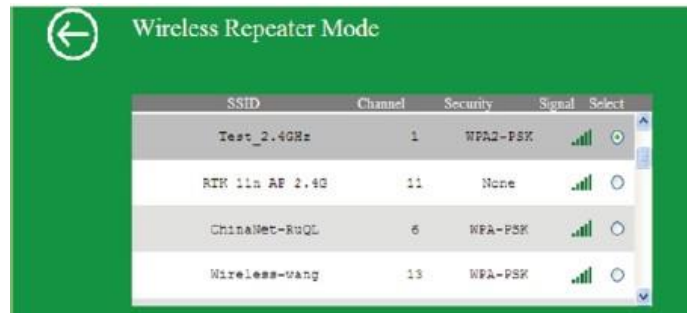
Wireless Repeater Mode

| SSID | Channel | Security | Signal | Select |
|---|---|---|---|---|
| Test_2.4GHz | 1 | WPA2-PSK | | |
| RTK 11n AP 2.4G | 11 | None | | |
| ChinaNet-RuQL | 6 | WPA-PSK | | |
| Wireless-wang | 13 | WPA-PSK | | |